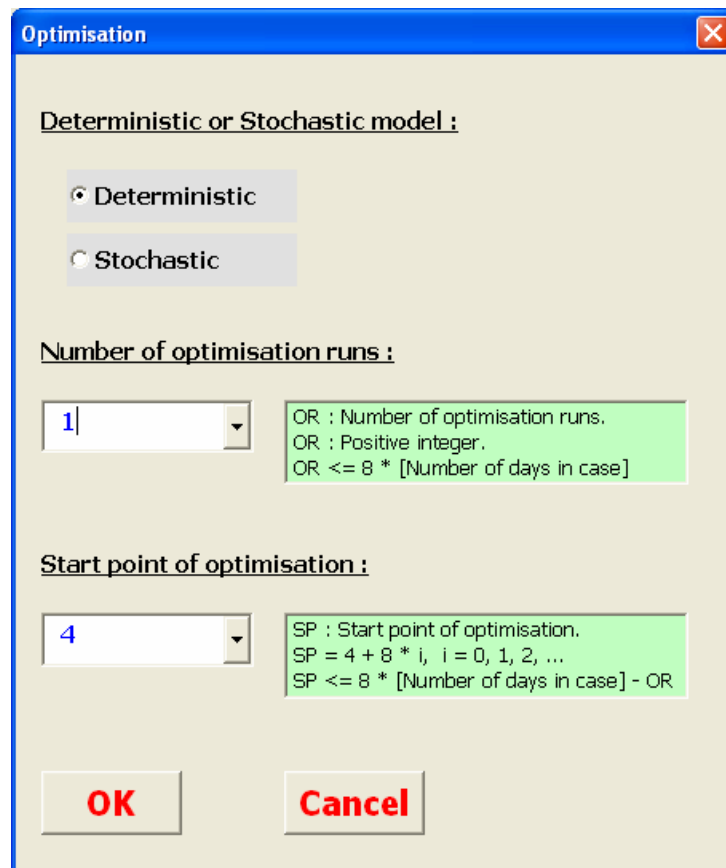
Optimisation

Deterministic or Stochastic model :

Deterministic

Stochastic

Number of optimisation runs :

1

OR : Number of optimisation runs.
OR : Positive integer.
OR <= 8 * [Number of days in case]

Start point of optimisation :

4

SP : Start point of optimisation.
SP = 4 + 8 * i, i = 0, 1, 2, ...
SP <= 8 * [Number of days in case] - OR

OK

Cancel